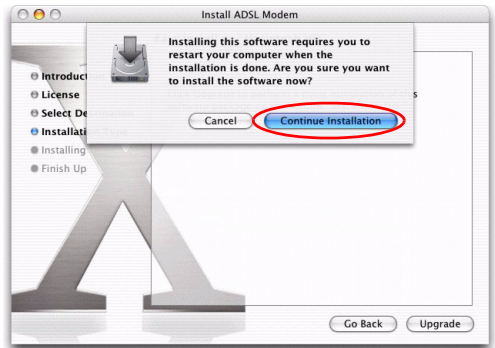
Install ADSL Modem

Installing this software requires you to restart your computer when the installation is done. Are you sure you want to install the software now?

Cancel
Continue Installation

Introduct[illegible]
License
Select De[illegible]
Installati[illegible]
Installing
Finish Up

s

Go Back
Upgrade